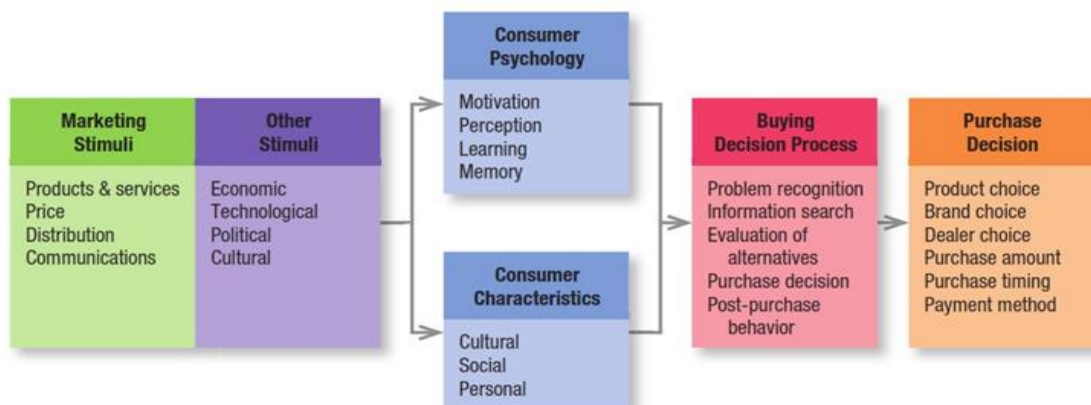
Marketing Stimuli

Products & services
Price
Distribution
Communications

Other Stimuli

Economic
Technological
Political
Cultural

Consumer Psychology

Motivation
Perception
Learning
Memory

Consumer Characteristics

Cultural
Social
Personal

Buying Decision Process

Problem recognition
Information search
Evaluation of alternatives
Purchase decision
Post-purchase behavior

Purchase Decision

Product choice
Brand choice
Dealer choice
Purchase amount
Purchase timing
Payment method